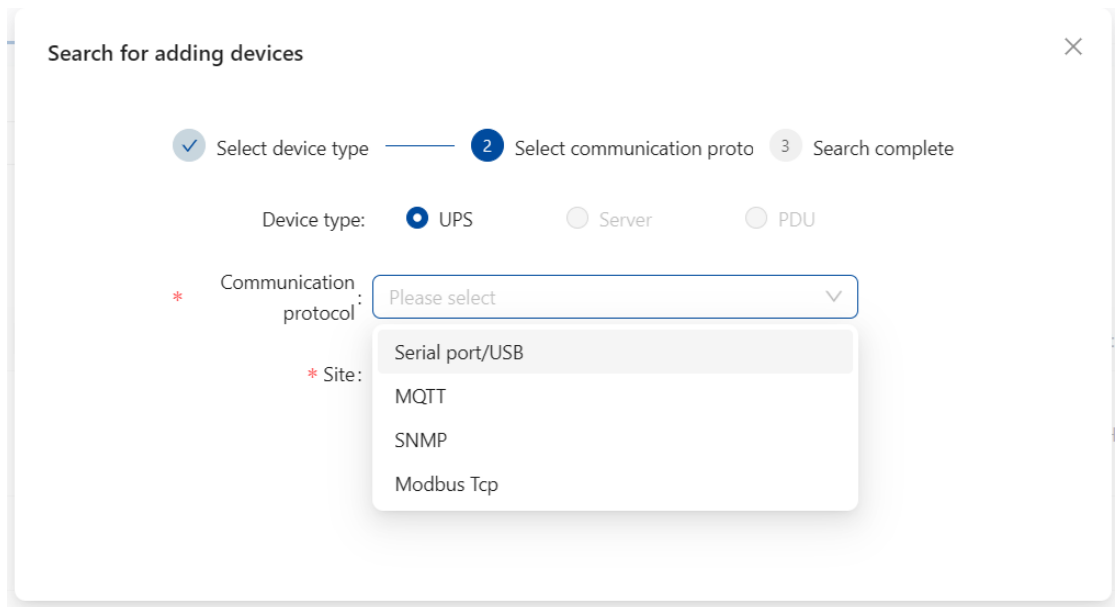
Search for adding devices

×

Select device type

2 Select communication proto

3 Search complete

Device type:

UPS

Server

PDU

* Communication protocol :

Please select

* Site :

Serial port/USB

MQTT

SNMP

Modbus Tcp